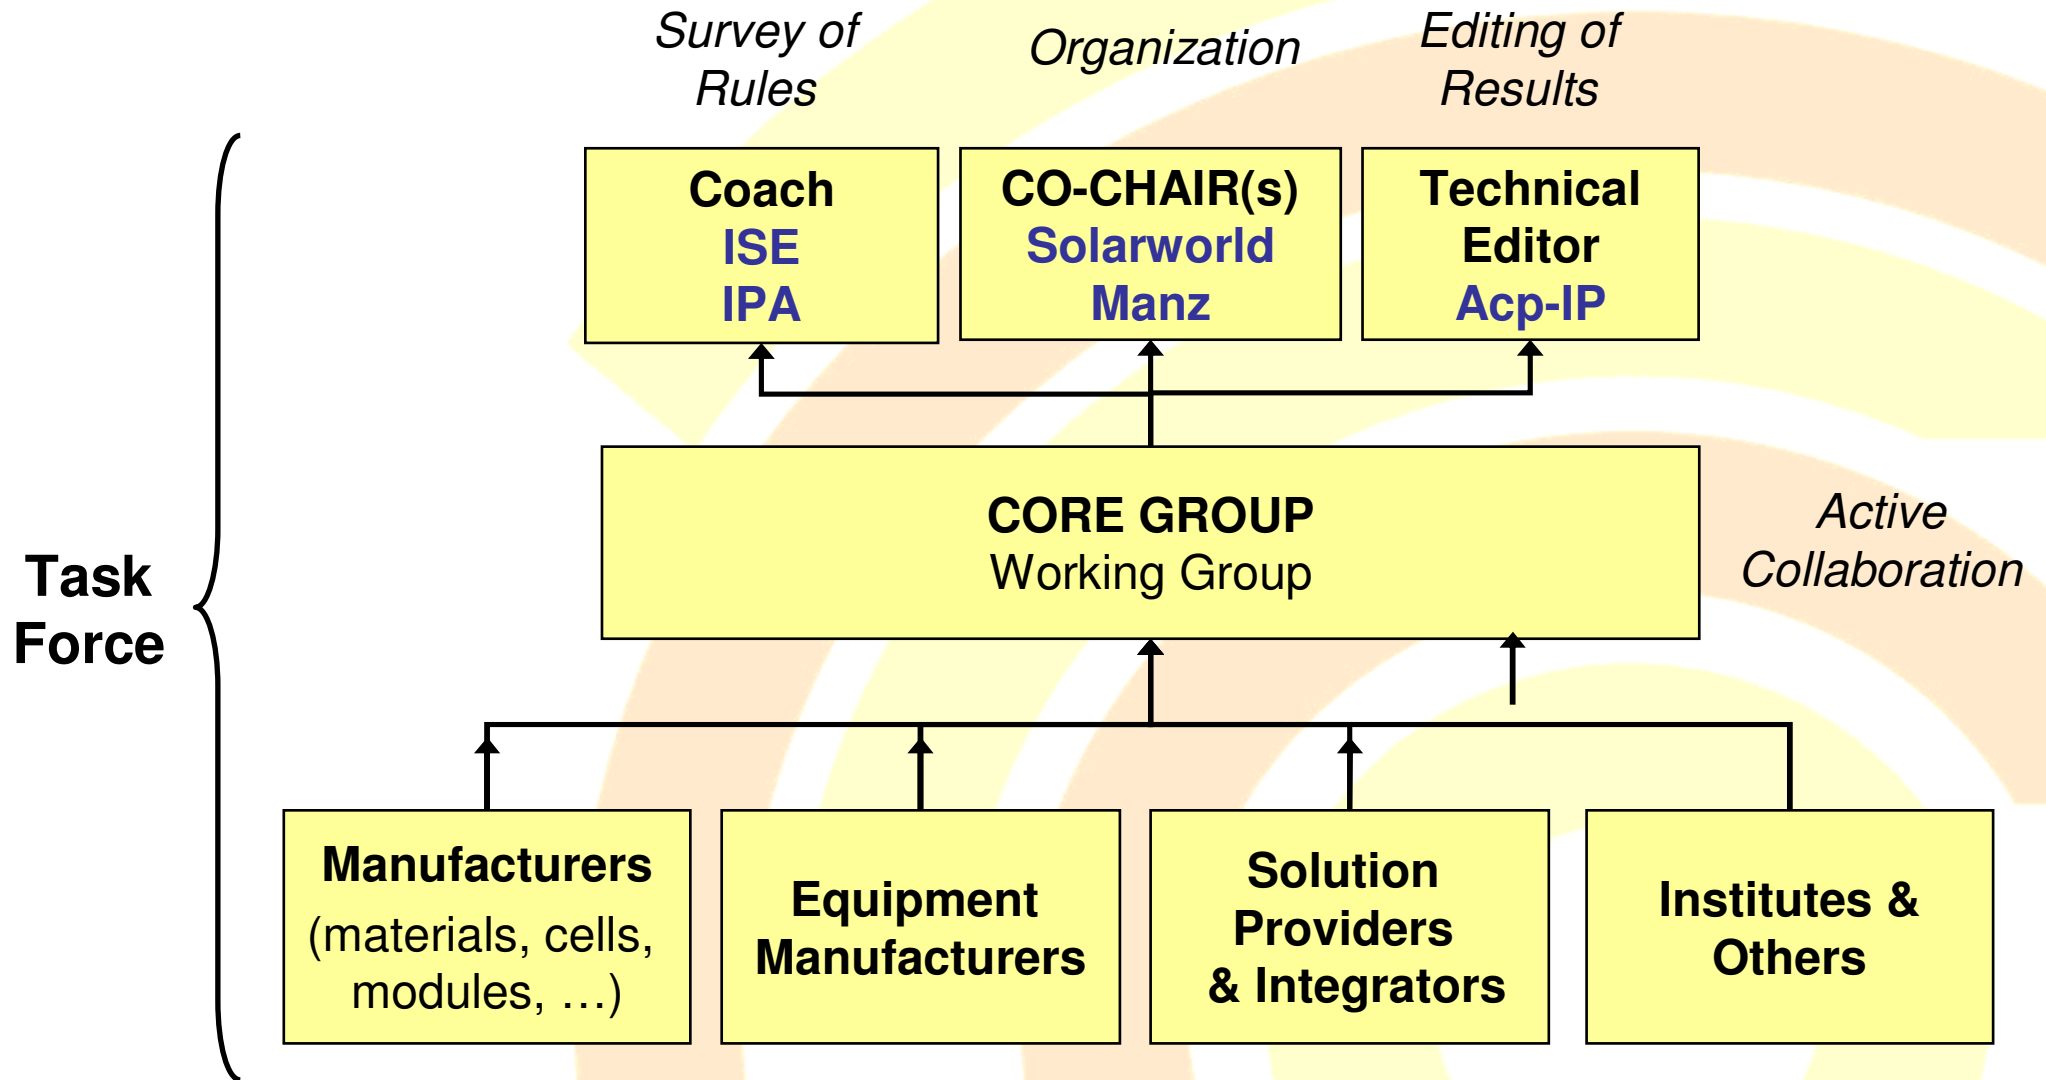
Survey of Rules

Organization

Editing of Results

Coach
ISE
IPA

CO-CHAIR(s)
Solarworld
Manz

Technical Editor
Acp-IP

Task Force

CORE GROUP
Working Group

Active Collaboration

Manufacturers
(materials, cells, modules, …)

Equipment Manufacturers

Solution Providers & Integrators

Institutes & Others